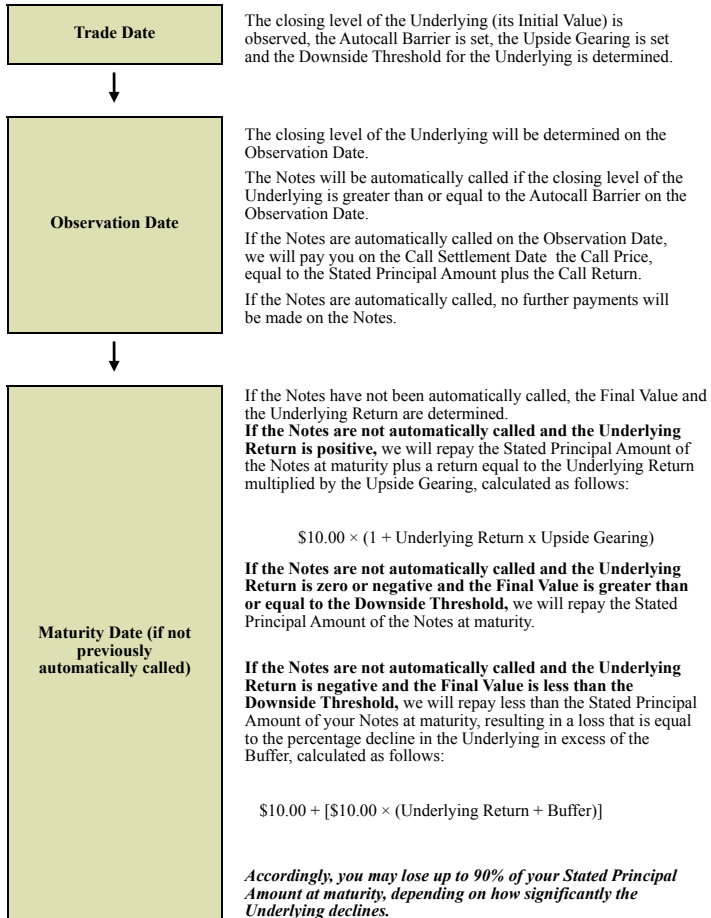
Trade Date

The closing level of the Underlying (its Initial Value) is observed, the Autocall Barrier is set, the Upside Gearing is set and the Downside Threshold for the Underlying is determined.

Observation Date

The closing level of the Underlying will be determined on the Observation Date.

The Notes will be automatically called if the closing level of the Underlying is greater than or equal to the Autocall Barrier on the Observation Date.

If the Notes are automatically called on the Observation Date, we will pay you on the Call Settlement Date the Call Price, equal to the Stated Principal Amount plus the Call Return.

If the Notes are automatically called, no further payments will be made on the Notes.

Maturity Date (if not previously automatically called)

If the Notes have not been automatically called, the Final Value and the Underlying Return are determined.
**If the Notes are not automatically called and the Underlying Return is positive,** we will repay the Stated Principal Amount of the Notes at maturity plus a return equal to the Underlying Return multiplied by the Upside Gearing, calculated as follows:

$10.00 × (1 + Underlying Return x Upside Gearing)

**If the Notes are not automatically called and the Underlying Return is zero or negative and the Final Value is greater than or equal to the Downside Threshold,** we will repay the Stated Principal Amount of the Notes at maturity.

**If the Notes are not automatically called and the Underlying Return is negative and the Final Value is less than the Downside Threshold,** we will repay less than the Stated Principal Amount of your Notes at maturity, resulting in a loss that is equal to the percentage decline in the Underlying in excess of the Buffer, calculated as follows:

$10.00 + [$10.00 × (Underlying Return + Buffer)]

*Accordingly, you may lose up to 90% of your Stated Principal Amount at maturity, depending on how significantly the Underlying declines.*